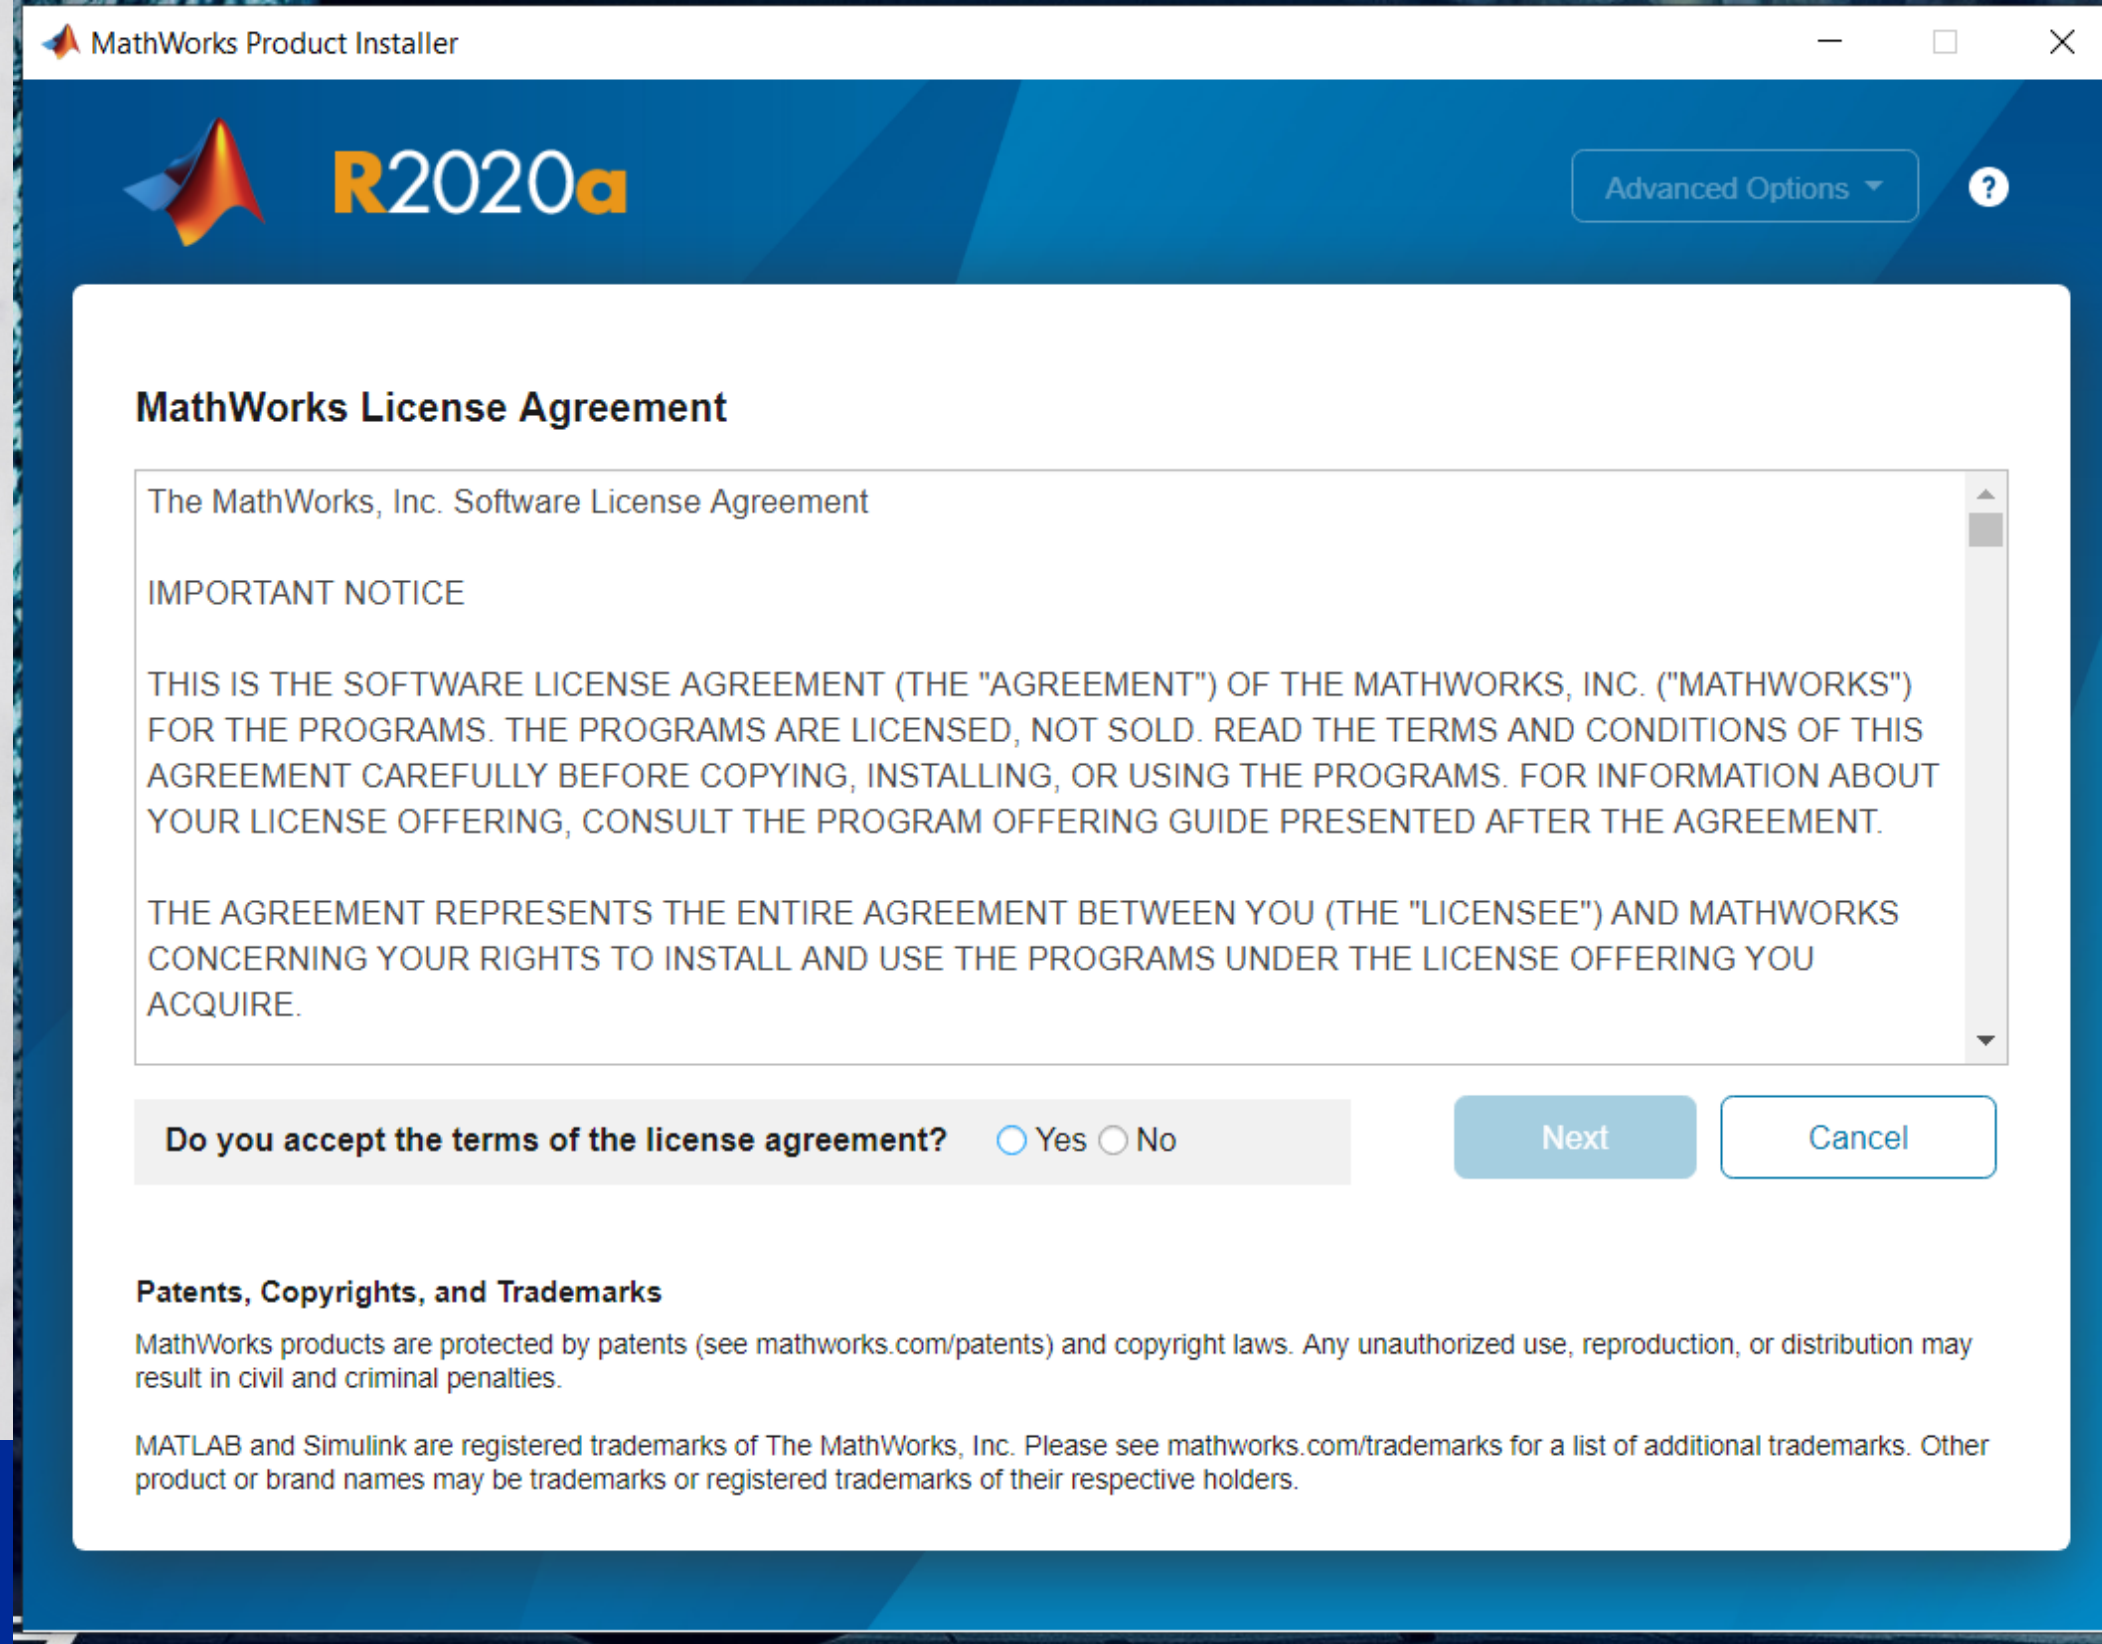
MathWorks Product Installer

R2020a

Advanced Options

?

MathWorks License Agreement

The MathWorks, Inc. Software License Agreement

IMPORTANT NOTICE

THIS IS THE SOFTWARE LICENSE AGREEMENT (THE "AGREEMENT") OF THE MATHWORKS, INC. ("MATHWORKS") FOR THE PROGRAMS. THE PROGRAMS ARE LICENSED, NOT SOLD. READ THE TERMS AND CONDITIONS OF THIS AGREEMENT CAREFULLY BEFORE COPYING, INSTALLING, OR USING THE PROGRAMS. FOR INFORMATION ABOUT YOUR LICENSE OFFERING, CONSULT THE PROGRAM OFFERING GUIDE PRESENTED AFTER THE AGREEMENT.

THE AGREEMENT REPRESENTS THE ENTIRE AGREEMENT BETWEEN YOU (THE "LICENSEE") AND MATHWORKS CONCERNING YOUR RIGHTS TO INSTALL AND USE THE PROGRAMS UNDER THE LICENSE OFFERING YOU ACQUIRE.

Do you accept the terms of the license agreement? Yes No

Next

Cancel

Patents, Copyrights, and Trademarks

MathWorks products are protected by patents (see mathworks.com/patents) and copyright laws. Any unauthorized use, reproduction, or distribution may result in civil and criminal penalties.

MATLAB and Simulink are registered trademarks of The MathWorks, Inc. Please see mathworks.com/trademarks for a list of additional trademarks. Other product or brand names may be trademarks or registered trademarks of their respective holders.